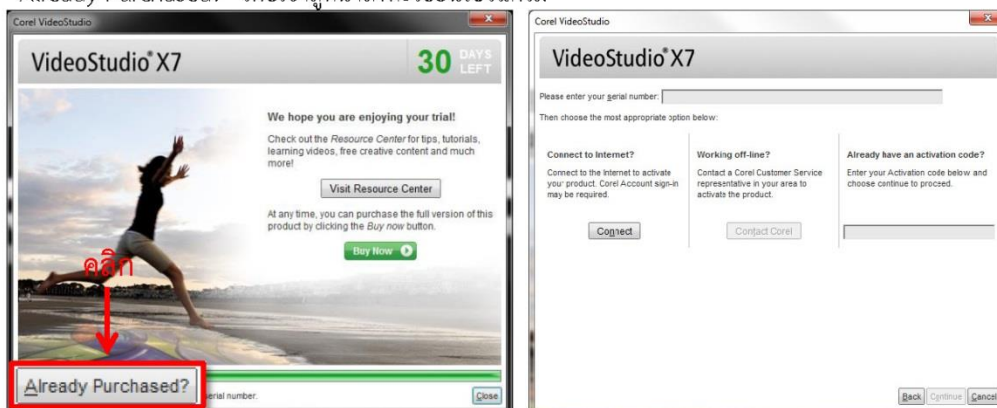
Already Purchased? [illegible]

Corel VideoStudio

VideoStudio® X7

30 DAYS LEFT

We hope you are enjoying your trial!

Check out the *Resource Center* for tips, tutorials, learning videos, free creative content and much more!

Visit Resource Center

At any time, you can purchase the full version of this product by clicking the *Buy now* button.

Buy Now

คลิก

Already Purchased?

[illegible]erial number.

Close

Corel VideoStudio

VideoStudio® X7

Please enter your serial number:

Then choose the most appropriate option below:

| Connect to Internet? | Working off-line? | Already have an activation code? |
|---|---|---|
| Connect to the Internet to activate your product. Corel Account sign-in may be required. | Contact a Corel Customer Service representative in your area to activate the product. | Enter your Activation code below and choose continue to proceed. |
| Connect | Contact Corel | |

Back Continue Cancel